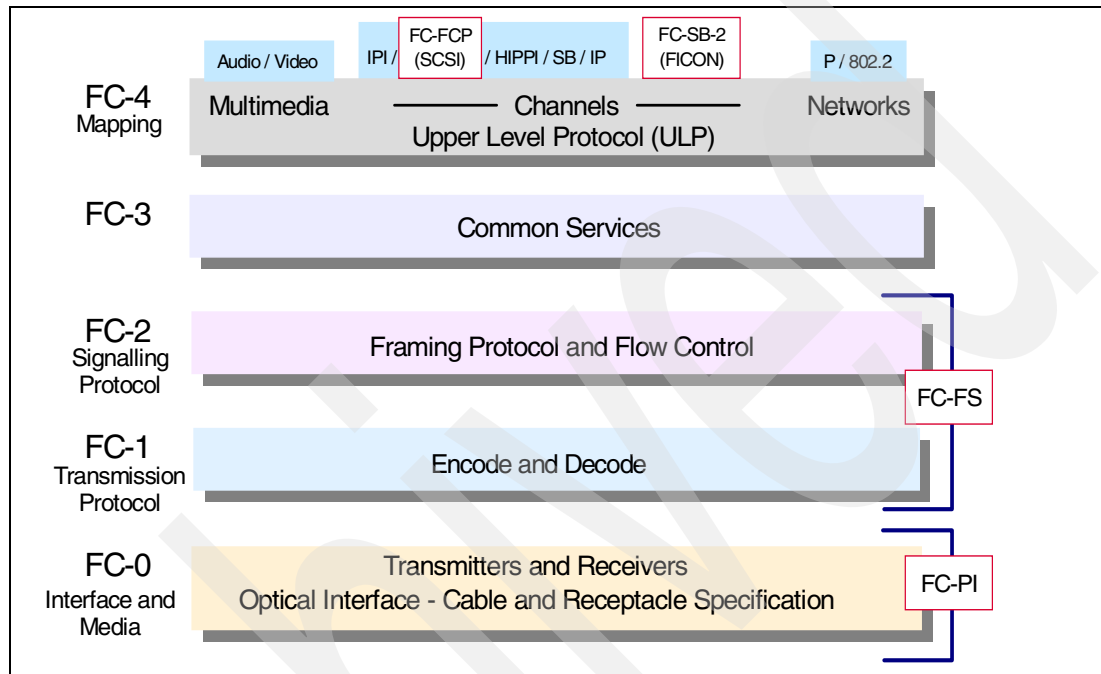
Audio / Video

IPI / FC-FCP (SCSI) / HIPPI / SB / IP

FC-SB-2 (FICON)

P / 802.2

FC-4 Mapping

Multimedia — Channels — Networks

Upper Level Protocol (ULP)

FC-3

Common Services

FC-2 Signalling Protocol

Framing Protocol and Flow Control

FC-FS

FC-1 Transmission Protocol

Encode and Decode

FC-0 Interface and Media

Transmitters and Receivers

Optical Interface - Cable and Receptacle Specification

FC-PI